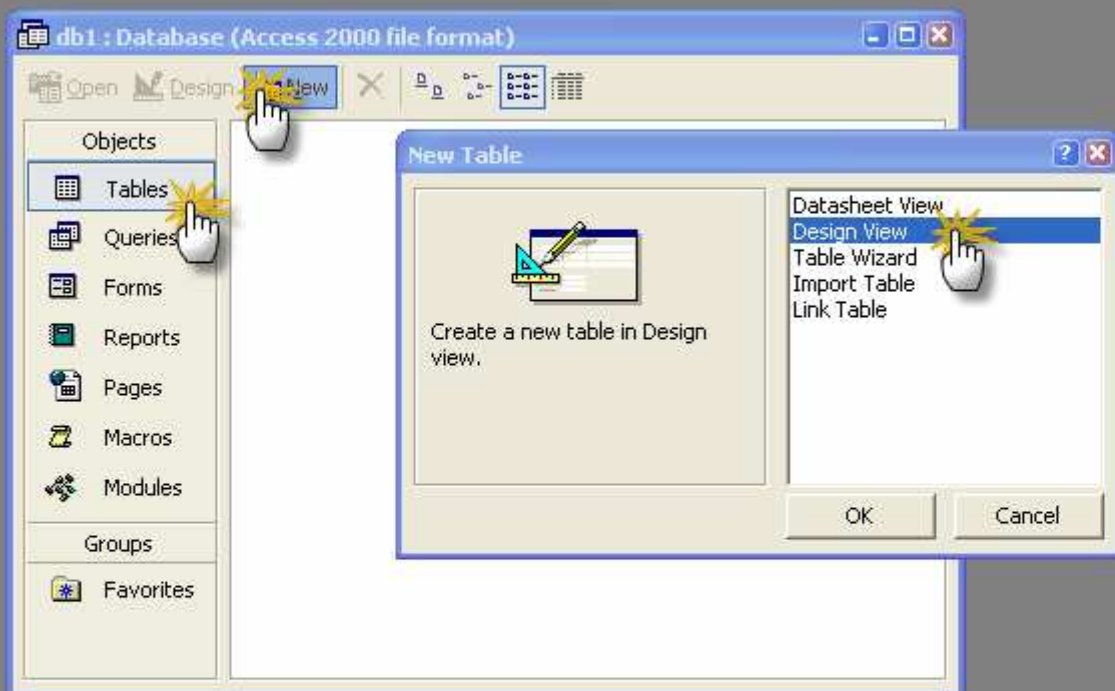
db1 : Database (Access 2000 file format)

Open Design New

Objects
Tables
Queries
Forms
Reports
Pages
Macros
Modules
Groups
Favorites

New Table

Create a new table in Design view.

Datasheet View
Design View
Table Wizard
Import Table
Link Table

OK
Cancel